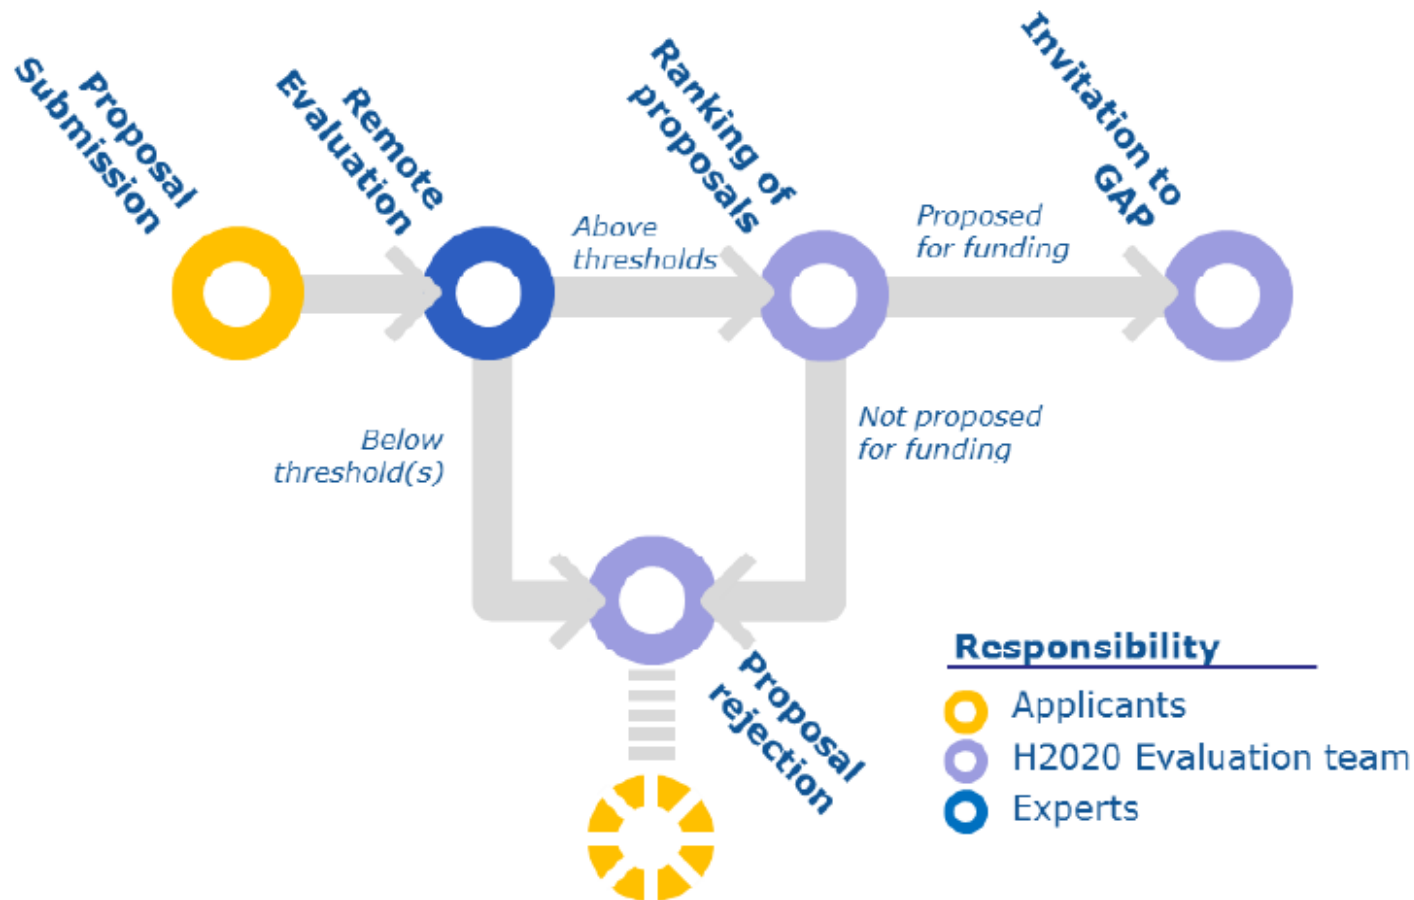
Proposal Submission

Remote Evaluation

Above thresholds

Ranking of proposals

Proposed for funding

Invitation to GAP

Below threshold(s)

Not proposed for funding

Proposal rejection

Responsibility
Applicants
H2020 Evaluation team
Experts